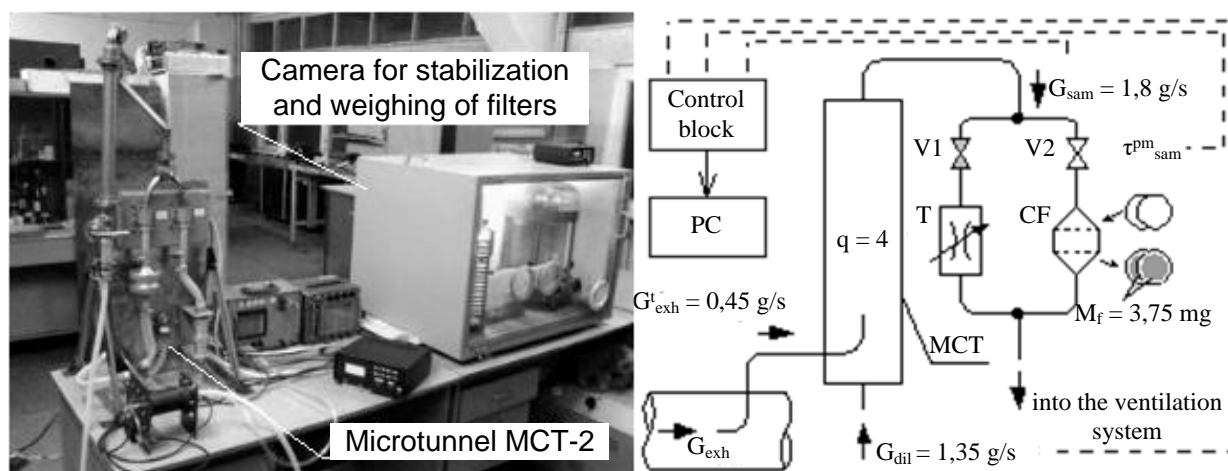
Camera for stabilization and weighing of filters

Microtunnel MCT-2

Control block

PC

$G_{sam} = 1,8$ g/s

V1

V2

$\tau^{pm}_{sam}$

T

CF

q = 4

$G^{t}_{exh} = 0,45$ g/s

$M_f = 3,75$ mg

MCT

into the ventilation system

$G_{exh}$

$G_{dil} = 1,35$ g/s